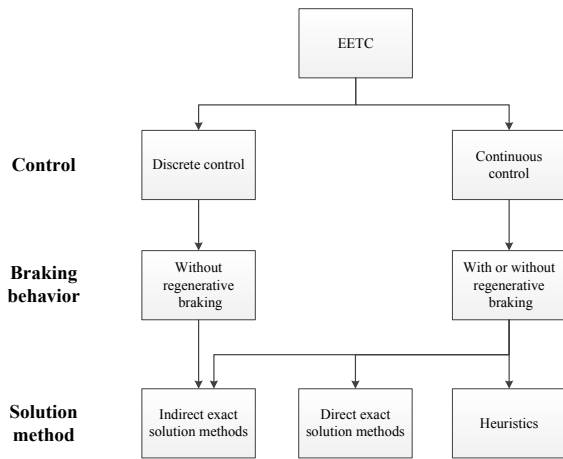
EETC

Control

Discrete control

Continuous control

Braking behavior

Without regenerative braking

With or without regenerative braking

Solution method

Indirect exact solution methods

Direct exact solution methods

Heuristics